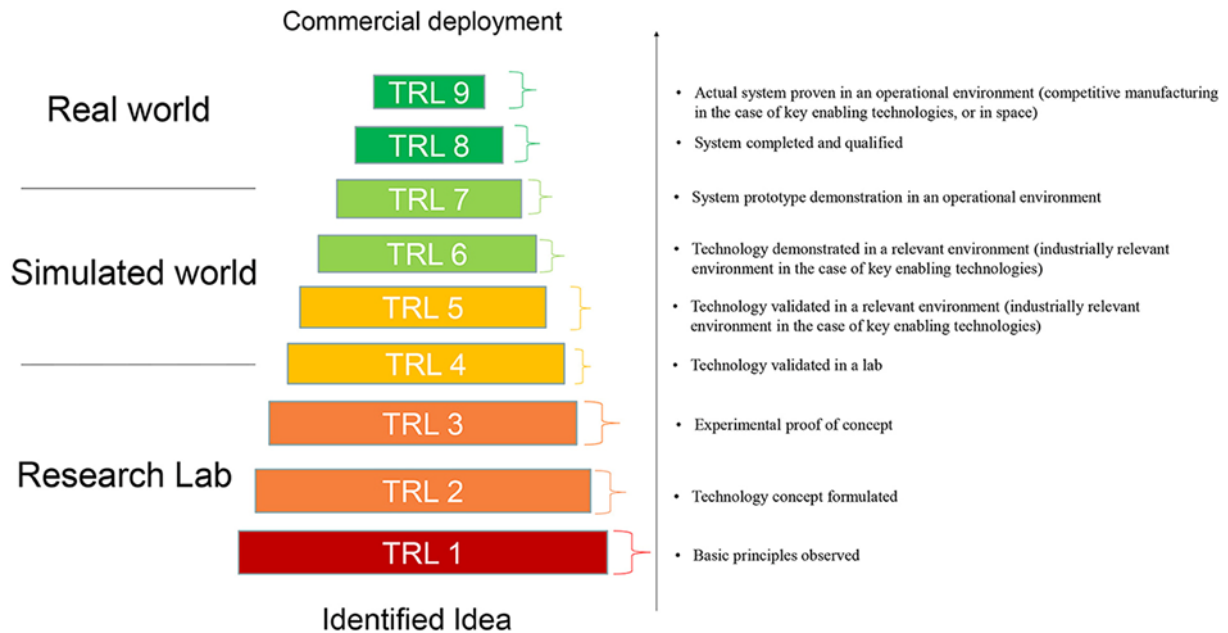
Commercial deployment

Real world

TRL 9

• Actual system proven in an operational environment (competitive manufacturing in the case of key enabling technologies, or in space)

TRL 8

• System completed and qualified

TRL 7

• System prototype demonstration in an operational environment

Simulated world

TRL 6

• Technology demonstrated in a relevant environment (industrially relevant environment in the case of key enabling technologies)

TRL 5

• Technology validated in a relevant environment (industrially relevant environment in the case of key enabling technologies)

TRL 4

• Technology validated in a lab

Research Lab

TRL 3

• Experimental proof of concept

TRL 2

• Technology concept formulated

TRL 1

• Basic principles observed

Identified Idea